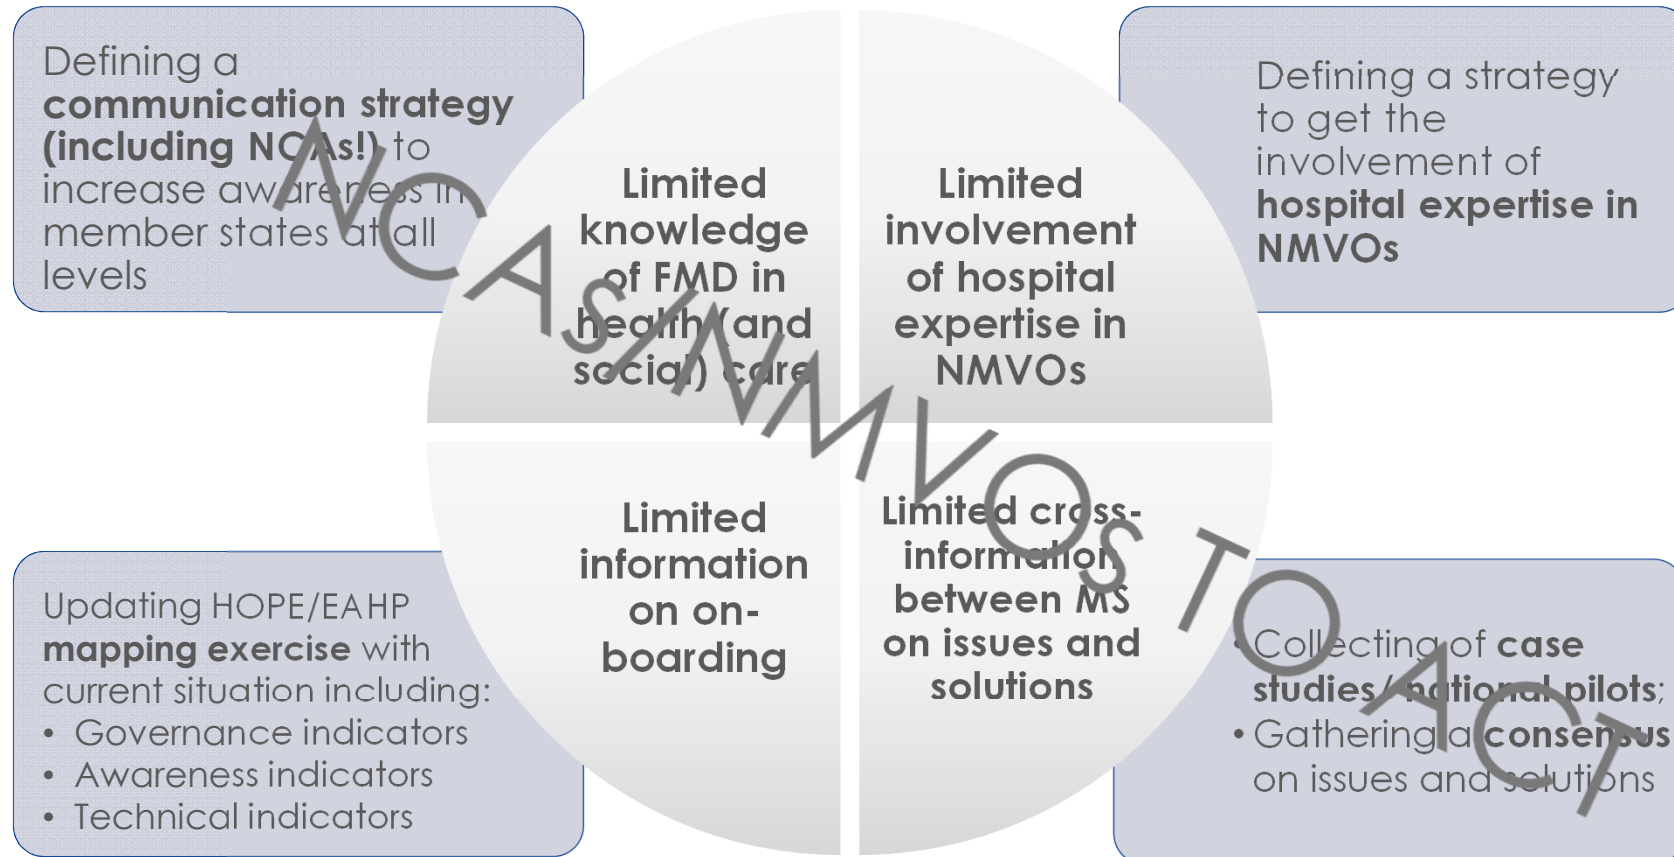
Defining a **communication strategy (including NCAs!)** to increase awareness in member states at all levels

Limited knowledge of FMD in health (and social) care

Limited involvement of hospital expertise in NMVOs

Defining a strategy to get the involvement of **hospital expertise in NMVOs**

Updating HOPE/EAHP **mapping exercise** with current situation including:
• Governance indicators
• Awareness indicators
• Technical indicators

Limited information on on-boarding

Limited cross-information between MS on issues and solutions

• Collecting of **case studies/national pilots**;
• Gathering a **consensus** on issues and solutions

NCAS/NMVOS TO ACT